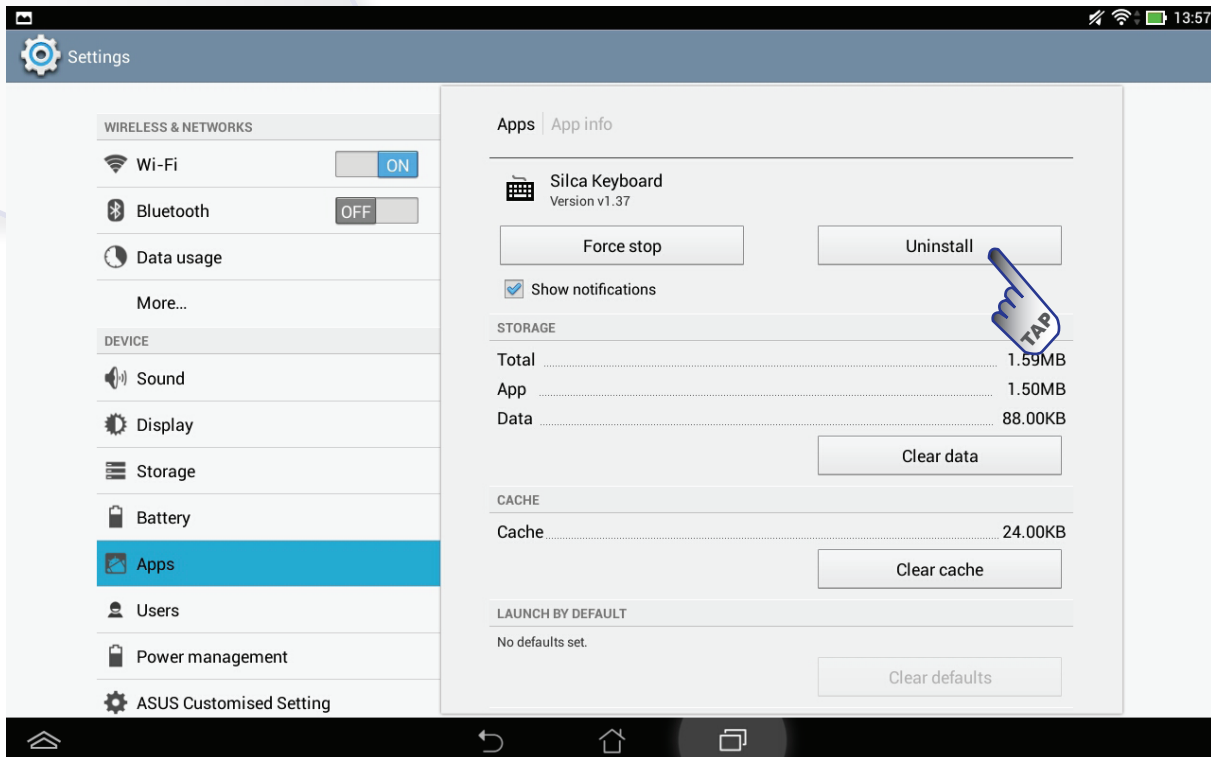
13:57

Settings

WIRELESS & NETWORKS

Wi-Fi ON

Bluetooth OFF

Data usage

More...

DEVICE

Sound

Display

Storage

Battery

Apps

Users

Power management

ASUS Customised Setting

Apps | App info

Silca Keyboard
Version v1.37

Force stop

Uninstall

TAP

Show notifications

STORAGE

Total 1.59MB

App 1.50MB

Data 88.00KB

Clear data

CACHE

Cache 24.00KB

Clear cache

LAUNCH BY DEFAULT

No defaults set.

Clear defaults